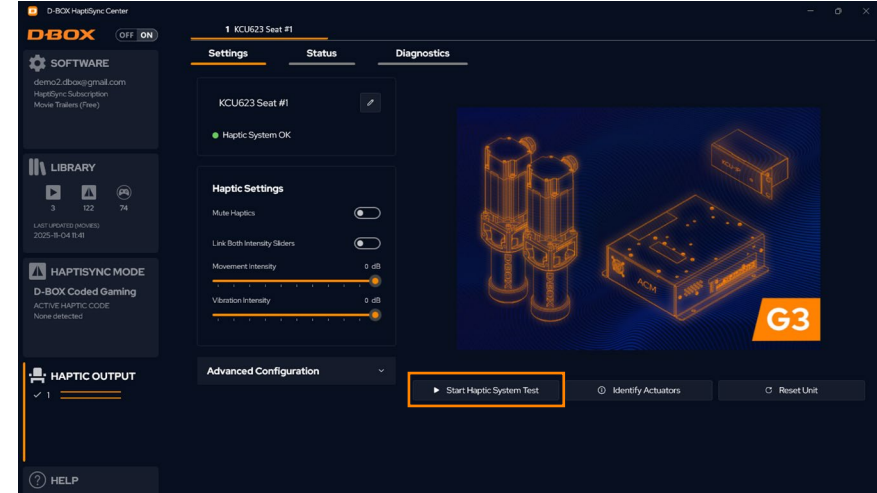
D-BOX HaptiSync Center

D-BOX OFF ON

1 KCU623 Seat #1

Settings Status Diagnostics

SOFTWARE
demo2.dbox@gmail.com
HaptiSync Subscription
Movie Trailers (Free)

LIBRARY
3 122 74
LAST UPDATED (MOVIES)
2025-11-04 11:41

HAPTISYNC MODE
D-BOX Coded Gaming
ACTIVE HAPTIC CODE
None detected

HAPTIC OUTPUT
1

HELP

KCU623 Seat #1
Haptic System OK

Haptic Settings
Mute Haptics
Link Both Intensity Sliders
Movement Intensity 0 dB
Vibration Intensity 0 dB

Advanced Configuration

KCU
ACM
G3

Start Haptic System Test
Identify Actuators
Reset Unit